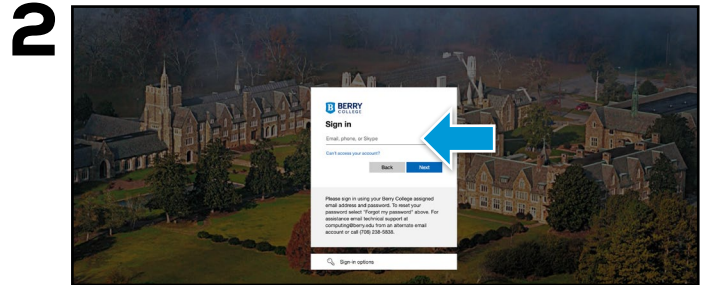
2

B BERRY COLLEGE

Sign in

Email, phone, or Skype

Can't access your account?

Back Next

Please sign in using your Berry College assigned email address and password. To reset your password select "Forgot my password" above. For assistance email technical support at computing@berry.edu from an alternate email account or call (706) 238-5836.

Sign-in options